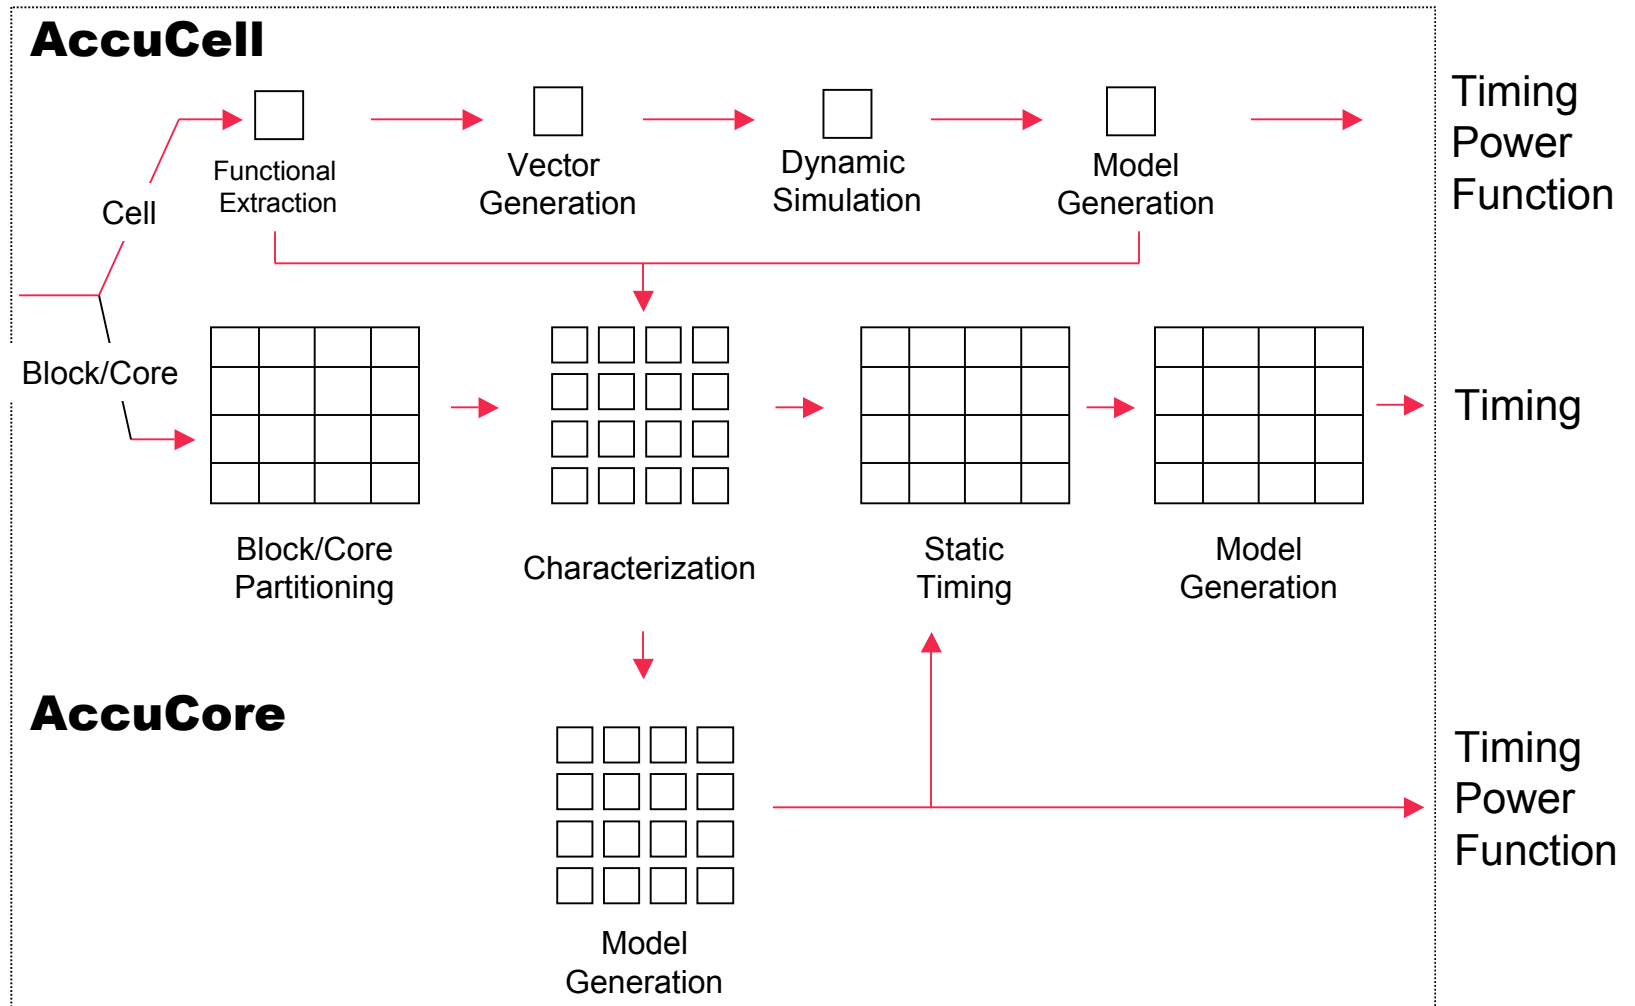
AccuCell

Functional Extraction

Vector Generation

Dynamic Simulation

Model Generation

Timing Power Function

Cell

Block/Core

Block/Core Partitioning

Characterization

Static Timing

Model Generation

Timing

AccuCore

Model Generation

Timing Power Function